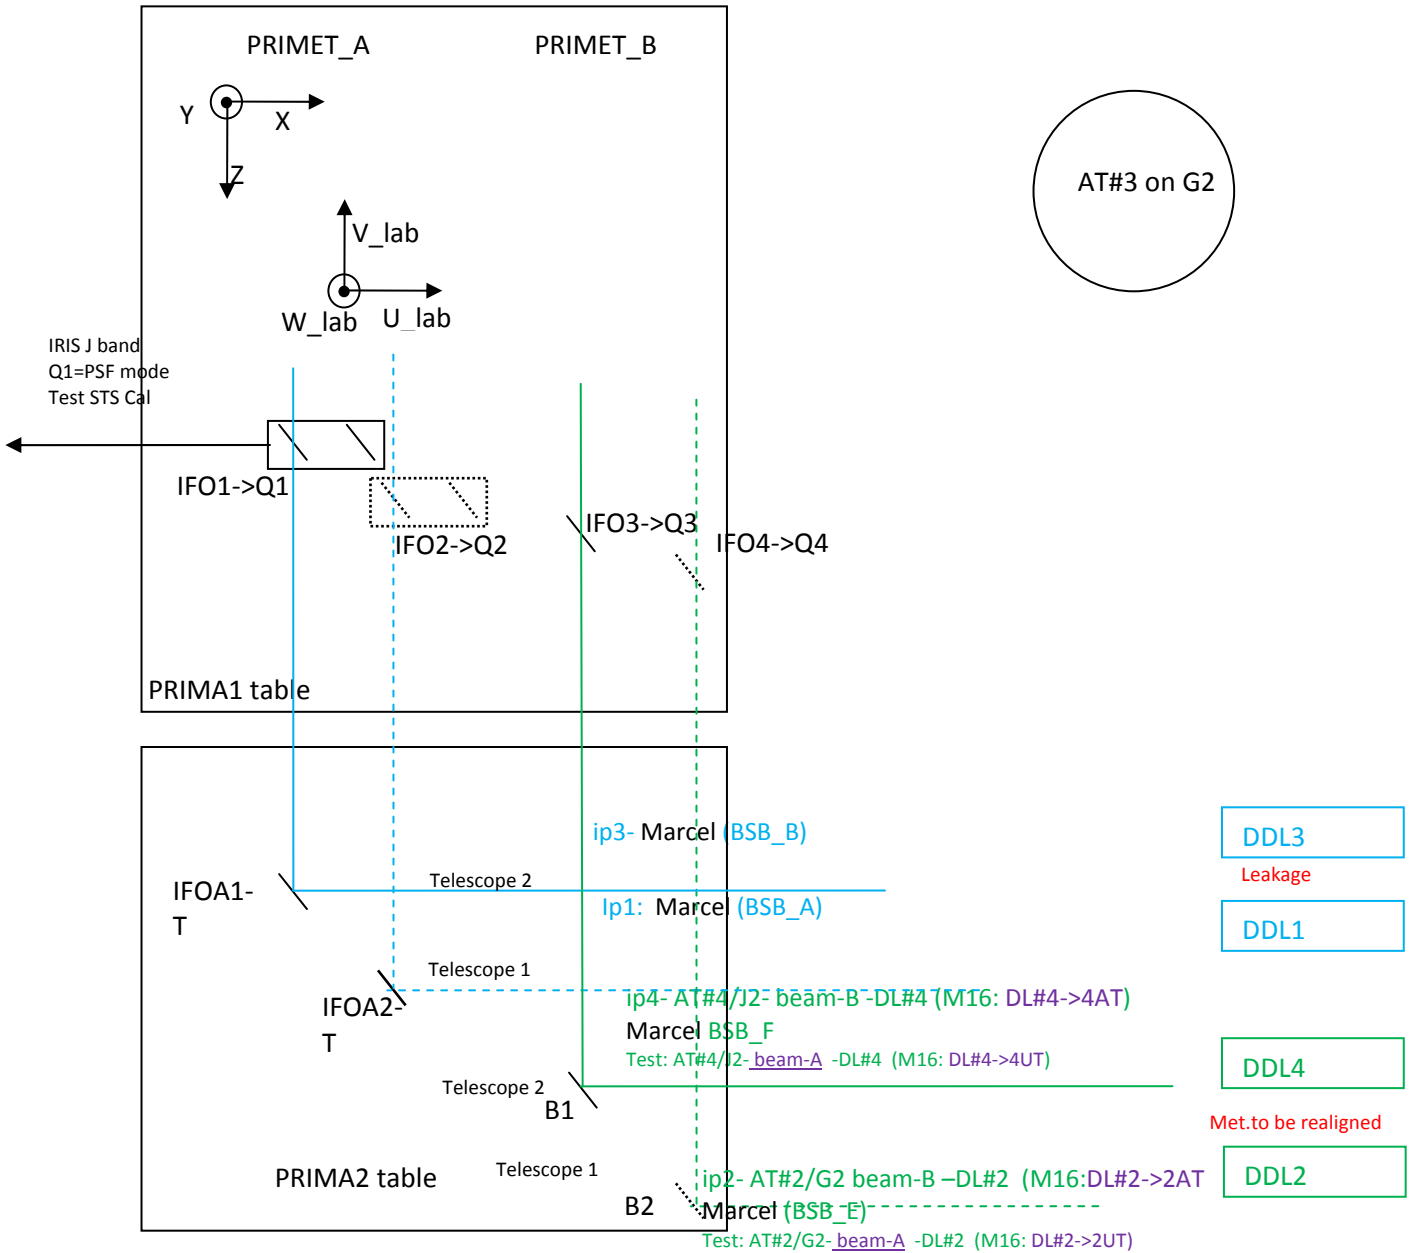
PRIMET_A

PRIMET_B

Y

X

Z

AT#3 on G2

V_lab

W_lab

U_lab

IRIS J band
Q1=PSF mode
Test STS Cal

IFO1->Q1

IFO2->Q2

IFO3->Q3

IFO4->Q4

PRIMA1 table

ip3- Marcel (BSB_B)

DDL3

Leakage

IFOA1-T

Telescope 2

Ip1: Marcel (BSB_A)

DDL1

Telescope 1

IFOA2-T

ip4- AT#4/J2- beam-B -DL#4 (M16: DL#4->4AT)

Marcel BSB_F

Test: AT#4/J2- beam-A -DL#4 (M16: DL#4->4UT)

DDL4

Telescope 2

B1

Met.to be realigned

PRIMA2 table

Telescope 1

ip2- AT#2/G2 beam-B –DL#2 (M16:DL#2->2AT

DDL2

B2

Marcel (BSB_E)

Test: AT#2/G2- beam-A -DL#2 (M16: DL#2->2UT)